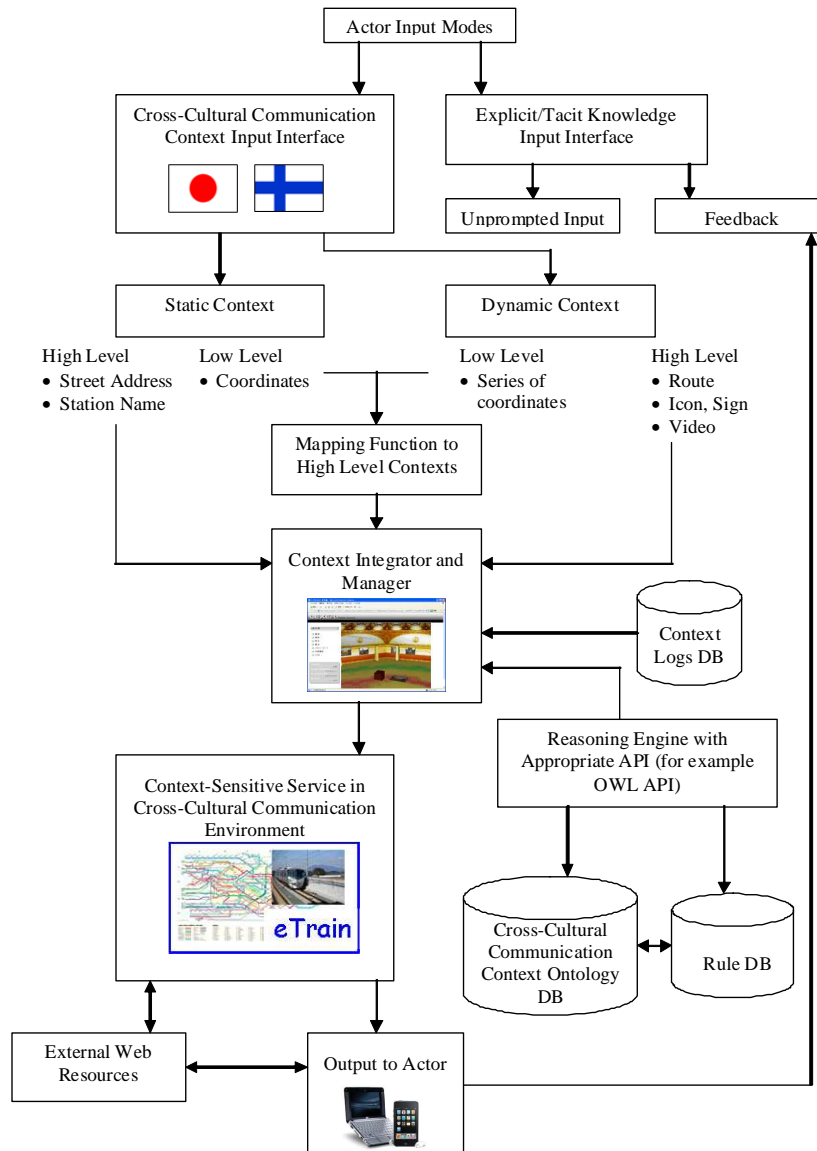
Actor Input Modes

Cross-Cultural Communication Context Input Interface

Explicit/Tacit Knowledge Input Interface

Unprompted Input

Feedback

Static Context

Dynamic Context

High Level
• Street Address
• Station Name

Low Level
• Coordinates

Low Level
• Series of coordinates

High Level
• Route
• Icon, Sign
• Video

Mapping Function to High Level Contexts

Context Integrator and Manager

Context Logs DB

Reasoning Engine with Appropriate API (for example OWL API)

Context-Sensitive Service in Cross-Cultural Communication Environment

eTrain

Cross-Cultural Communication Context Ontology DB

Rule DB

External Web Resources

Output to Actor